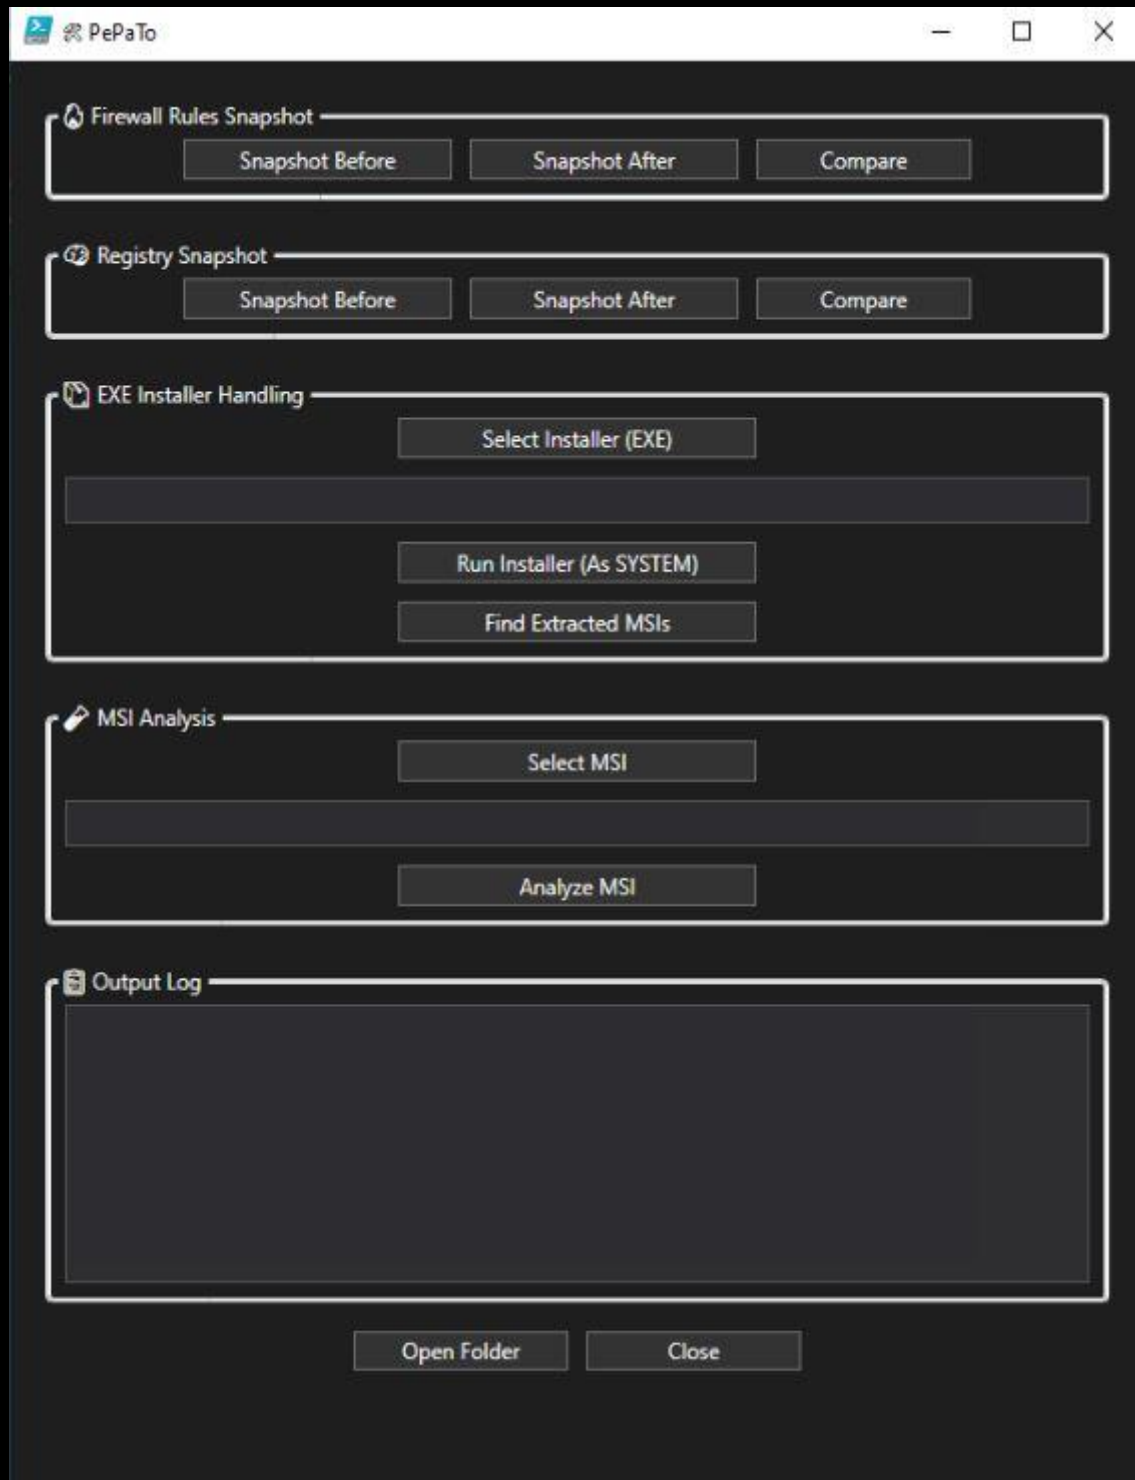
PePaTo

Firewall Rules Snapshot

Snapshot Before | Snapshot After | Compare

Registry Snapshot

Snapshot Before | Snapshot After | Compare

EXE Installer Handling

Select Installer (EXE)

Run Installer (As SYSTEM)

Find Extracted MSIs

MSI Analysis

Select MSI

Analyze MSI

Output Log

Open Folder | Close